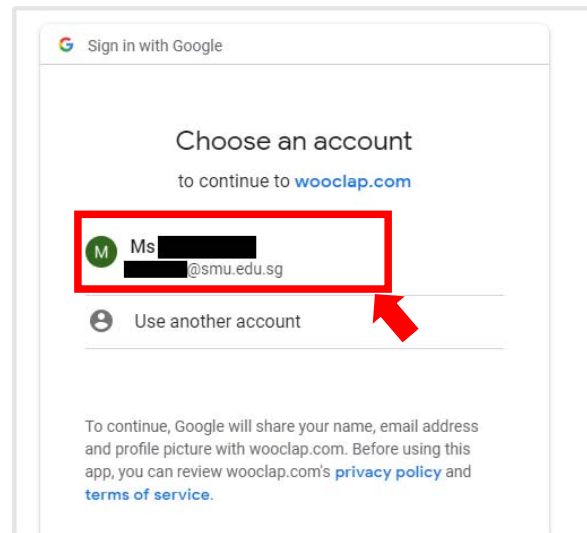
G Sign in with Google

Choose an account

to continue to wooclap.com

M Ms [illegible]
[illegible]@smu.edu.sg

Use another account

To continue, Google will share your name, email address and profile picture with wooclap.com. Before using this app, you can review wooclap.com's privacy policy and terms of service.